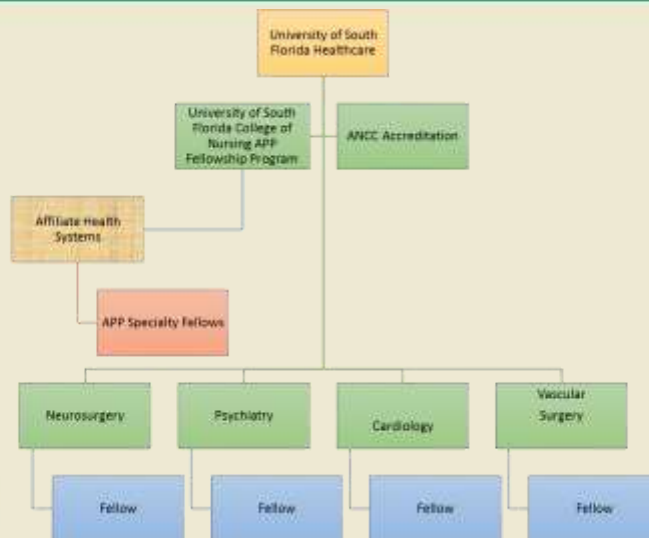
University of South Florida Healthcare

University of South Florida College of Nursing APP Fellowship Program

ANCC Accreditation

Affiliate Health Systems

APP Specialty Fellows

Neurosurgery

Psychiatry

Cardiology

Vascular Surgery

Fellow

Fellow

Fellow

Fellow